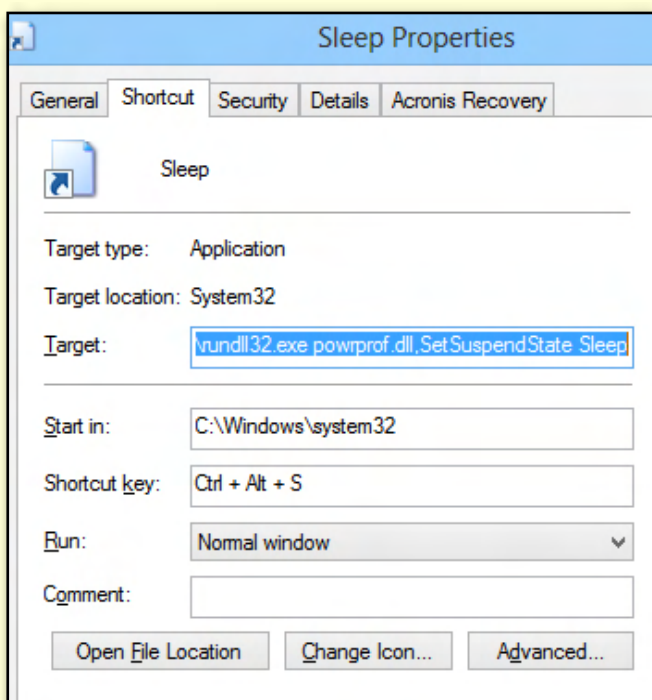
Sleep Properties

General | Shortcut | Security | Details | Acronis Recovery

Sleep

Target type: Application

Target location: System32

Target: \rundll32.exe powrprof.dll,SetSuspendState Sleep

Start in: C:\Windows\system32

Shortcut key: Ctrl + Alt + S

Run: Normal window

Comment:

Open File Location | Change Icon... | Advanced...